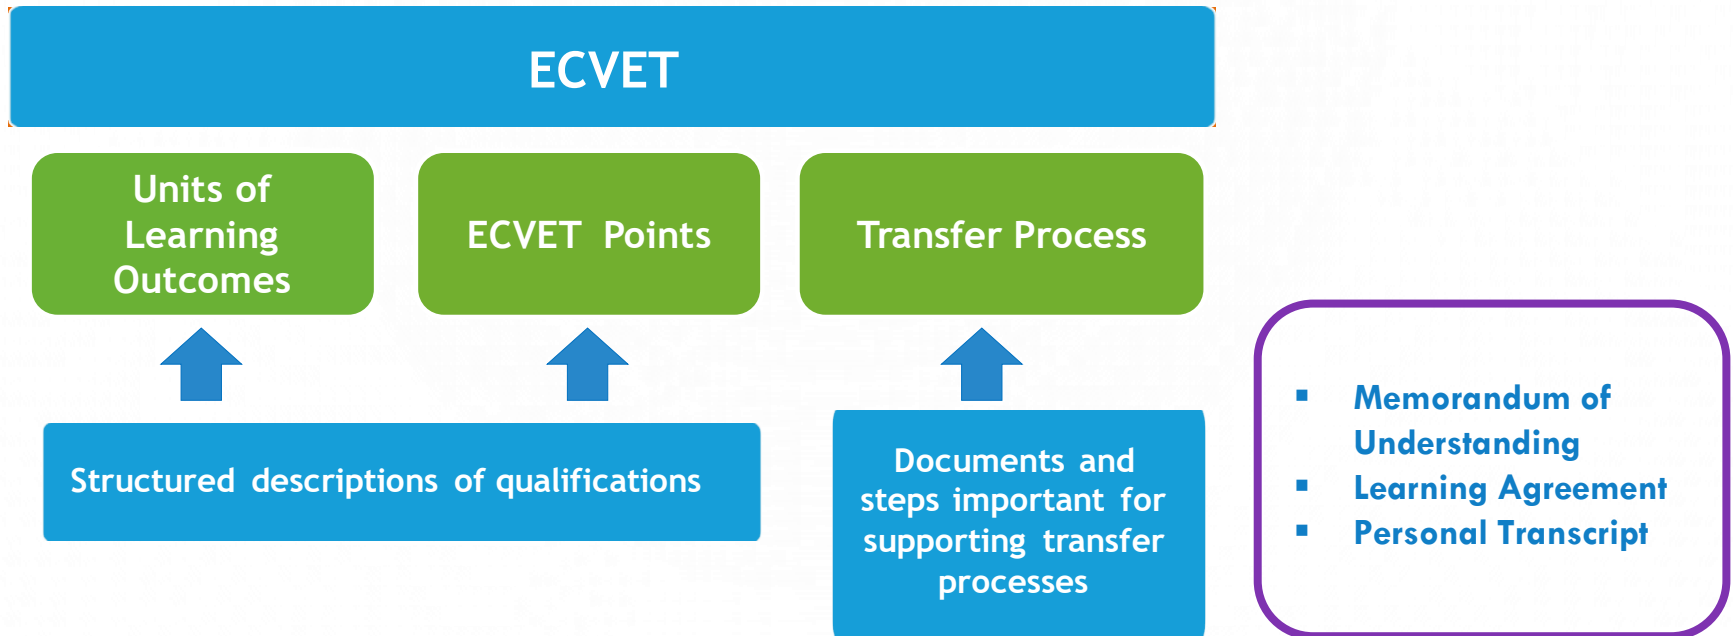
ECVET

Units of Learning Outcomes

ECVET Points

Transfer Process

Structured descriptions of qualifications

Documents and steps important for supporting transfer processes

- Memorandum of Understanding
- Learning Agreement
- Personal Transcript